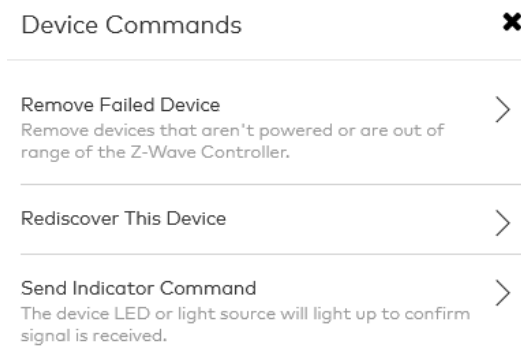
Device Commands

Remove Failed Device
Remove devices that aren't powered or are out of range of the Z-Wave Controller.

Rediscover This Device

Send Indicator Command
The device LED or light source will light up to confirm signal is received.